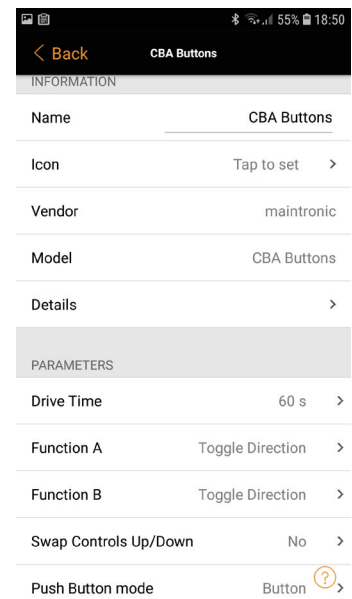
55% 18:50

< Back CBA Buttons

INFORMATION

Name CBA Buttons

Icon Tap to set >

Vendor maintronic

Model CBA Buttons

Details >

PARAMETERS

Drive Time 60 s >

Function A Toggle Direction >

Function B Toggle Direction >

Swap Controls Up/Down No >

Push Button mode Button ? >